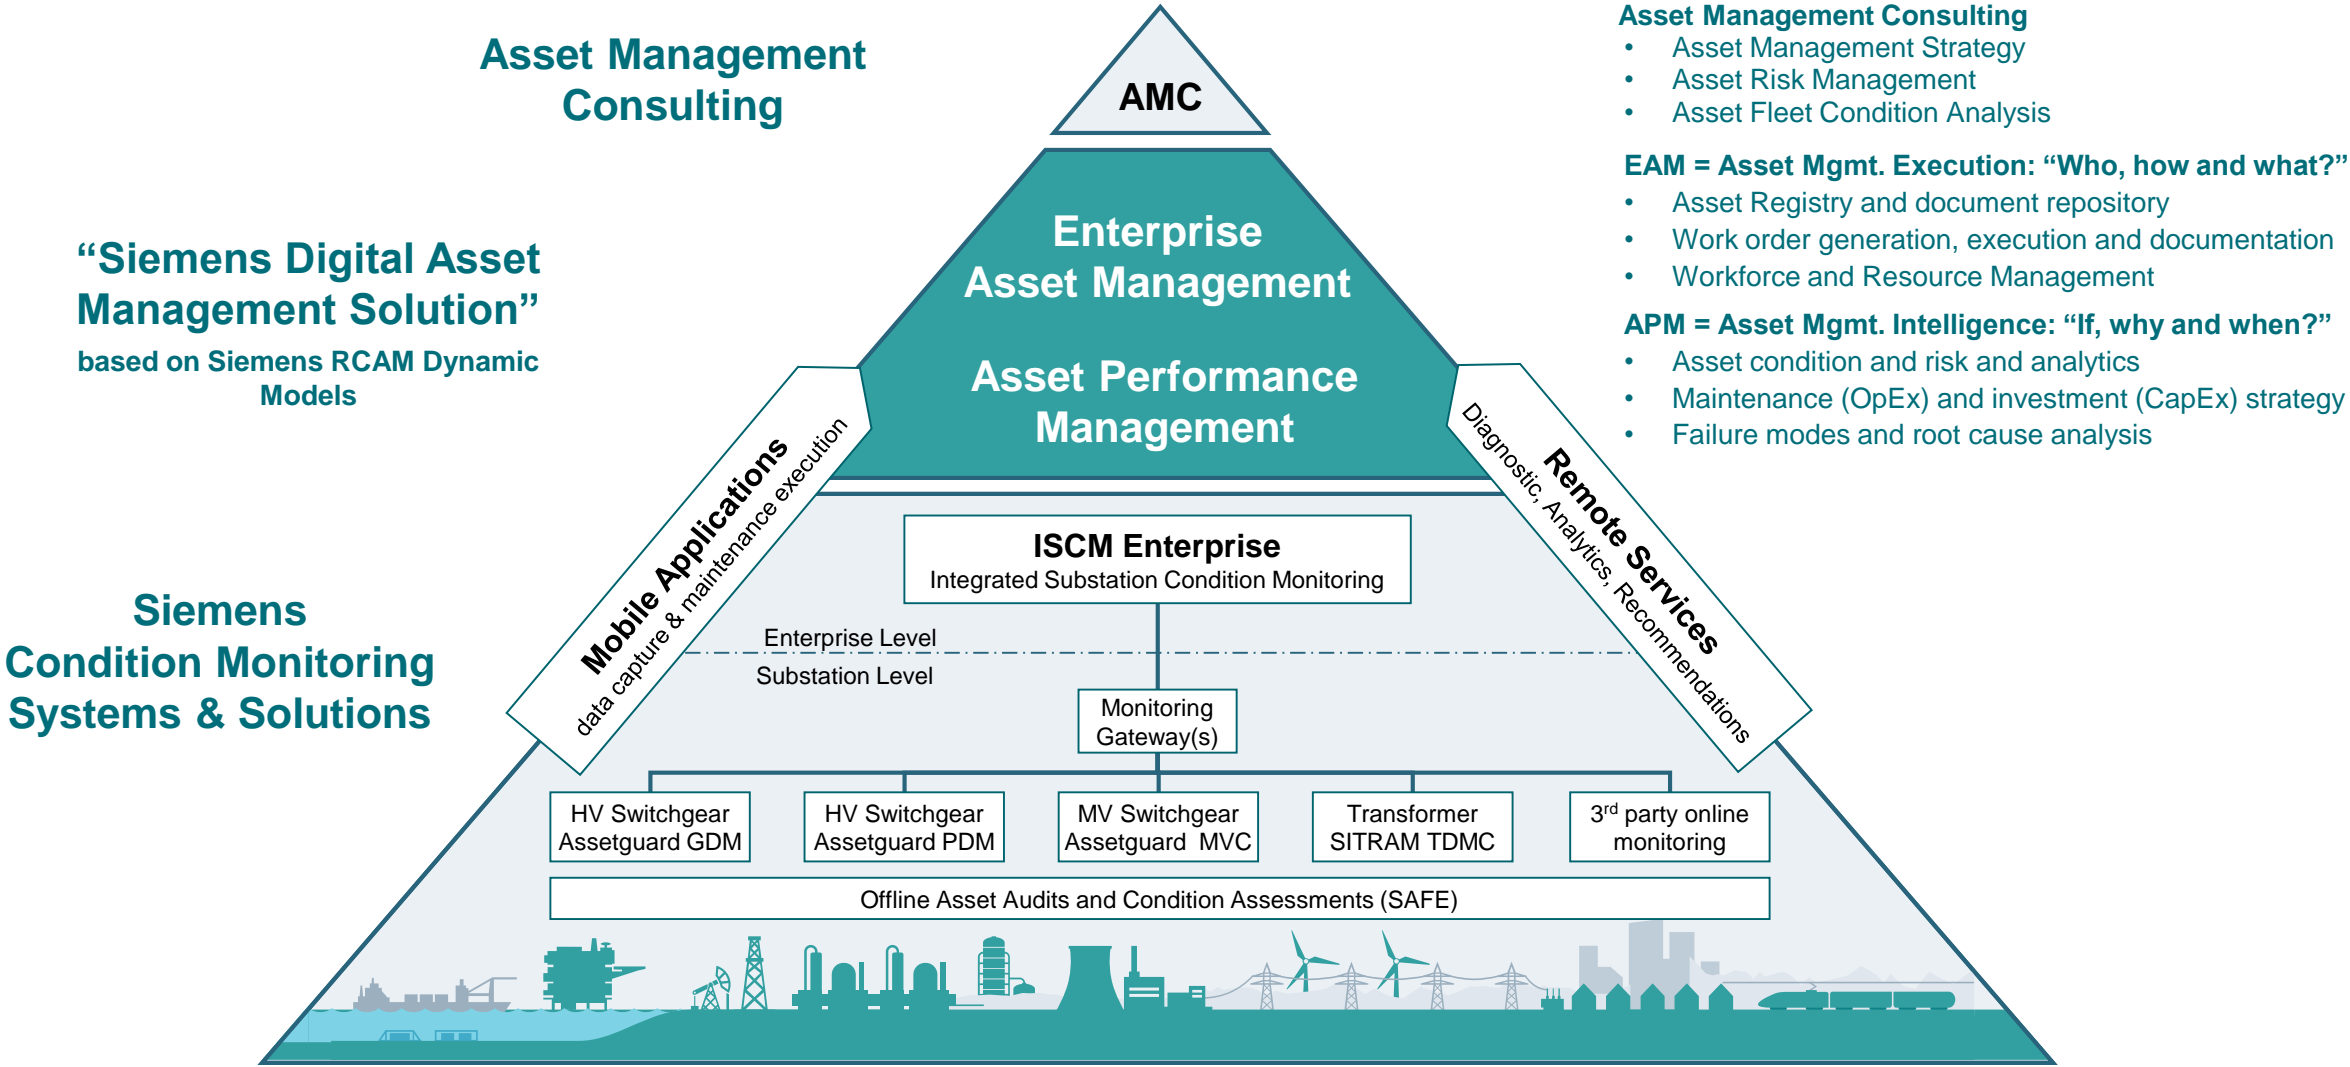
Asset Management Consulting

AMC

Asset Management Consulting
• Asset Management Strategy
• Asset Risk Management
• Asset Fleet Condition Analysis

EAM = Asset Mgmt. Execution: “Who, how and what?”
• Asset Registry and document repository
• Work order generation, execution and documentation
• Workforce and Resource Management

APM = Asset Mgmt. Intelligence: “If, why and when?”
• Asset condition and risk and analytics
• Maintenance (OpEx) and investment (CapEx) strategy
• Failure modes and root cause analysis

“Siemens Digital Asset Management Solution”

based on Siemens RCAM Dynamic Models

Enterprise Asset Management

Asset Performance Management

Mobile Applications
data capture & maintenance execution

Remote Services
Diagnostic, Analytics, Recommendations

Siemens Condition Monitoring Systems & Solutions

ISCM Enterprise
Integrated Substation Condition Monitoring

Enterprise Level
Substation Level

Monitoring Gateway(s)

| HV Switchgear Assetguard GDM | HV Switchgear Assetguard PDM | MV Switchgear Assetguard MVC | Transformer SITRAM TDMC | 3$^{rd}$ party online monitoring |
|---|---|---|---|---|

Offline Asset Audits and Condition Assessments (SAFE)